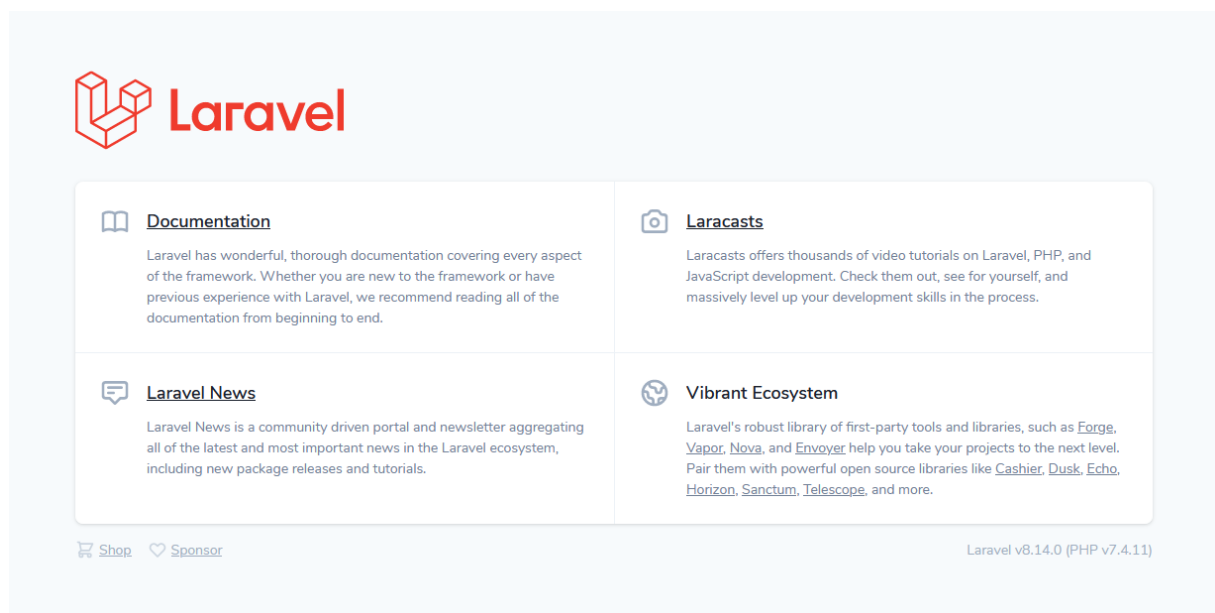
Laravel

Documentation

Laravel has wonderful, thorough documentation covering every aspect of the framework. Whether you are new to the framework or have previous experience with Laravel, we recommend reading all of the documentation from beginning to end.

Laracasts

Laracasts offers thousands of video tutorials on Laravel, PHP, and JavaScript development. Check them out, see for yourself, and massively level up your development skills in the process.

Laravel News

Laravel News is a community driven portal and newsletter aggregating all of the latest and most important news in the Laravel ecosystem, including new package releases and tutorials.

Vibrant Ecosystem

Laravel's robust library of first-party tools and libraries, such as Forge, Vapor, Nova, and Envoyer help you take your projects to the next level. Pair them with powerful open source libraries like Cashier, Dusk, Echo, Horizon, Sanctum, Telescope, and more.

Shop Sponsor

Laravel v8.14.0 (PHP v7.4.11)